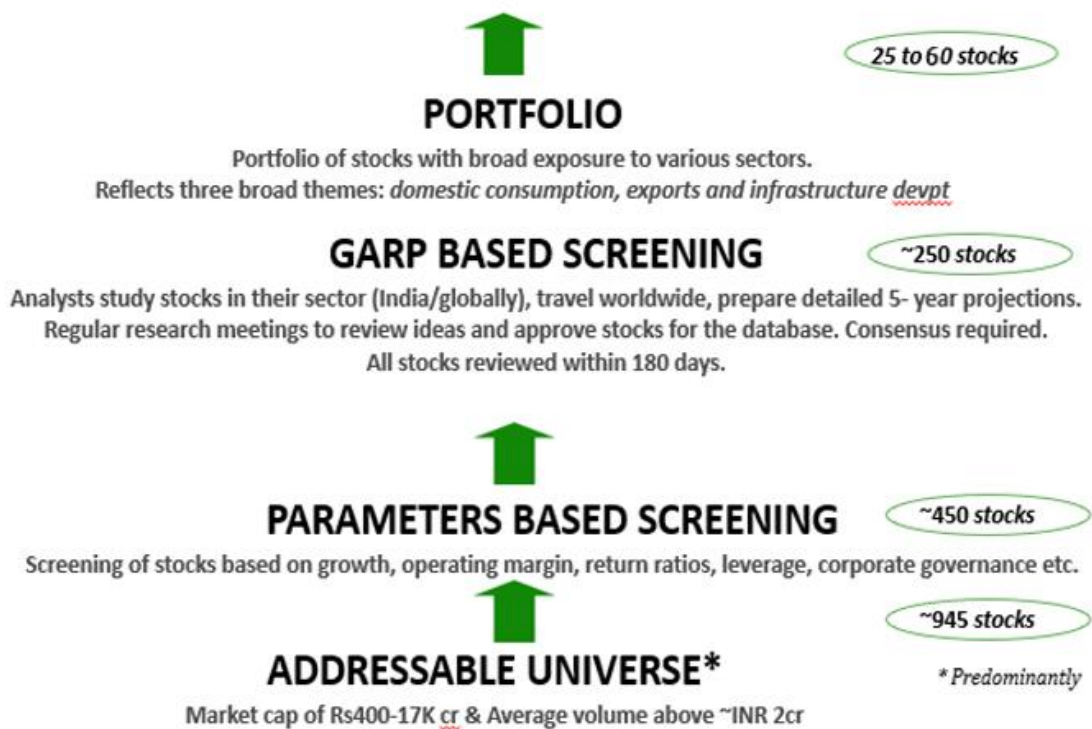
25 to 60 stocks

PORTFOLIO

Portfolio of stocks with broad exposure to various sectors. Reflects three broad themes: *domestic consumption, exports and infrastructure devpt*

GARP BASED SCREENING

~250 stocks

Analysts study stocks in their sector (India/globally), travel worldwide, prepare detailed 5- year projections. Regular research meetings to review ideas and approve stocks for the database. Consensus required. All stocks reviewed within 180 days.

PARAMETERS BASED SCREENING

~450 stocks

Screening of stocks based on growth, operating margin, return ratios, leverage, corporate governance etc.

~945 stocks

ADDRESSABLE UNIVERSE*

* Predominantly

Market cap of Rs400-17K cr & Average volume above ~INR 2cr